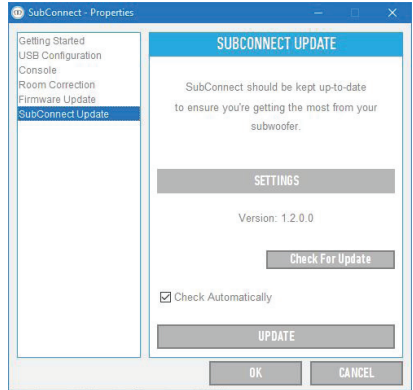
SubConnect - Properties

Getting Started
USB Configuration
Console
Room Correction
Firmware Update
SubConnect Update

SUBCONNECT UPDATE

SubConnect should be kept up-to-date to ensure you're getting the most from your subwoofer.

SETTINGS

Version: 1.2.0.0

Check For Update

☑ Check Automatically

UPDATE

OK

CANCEL